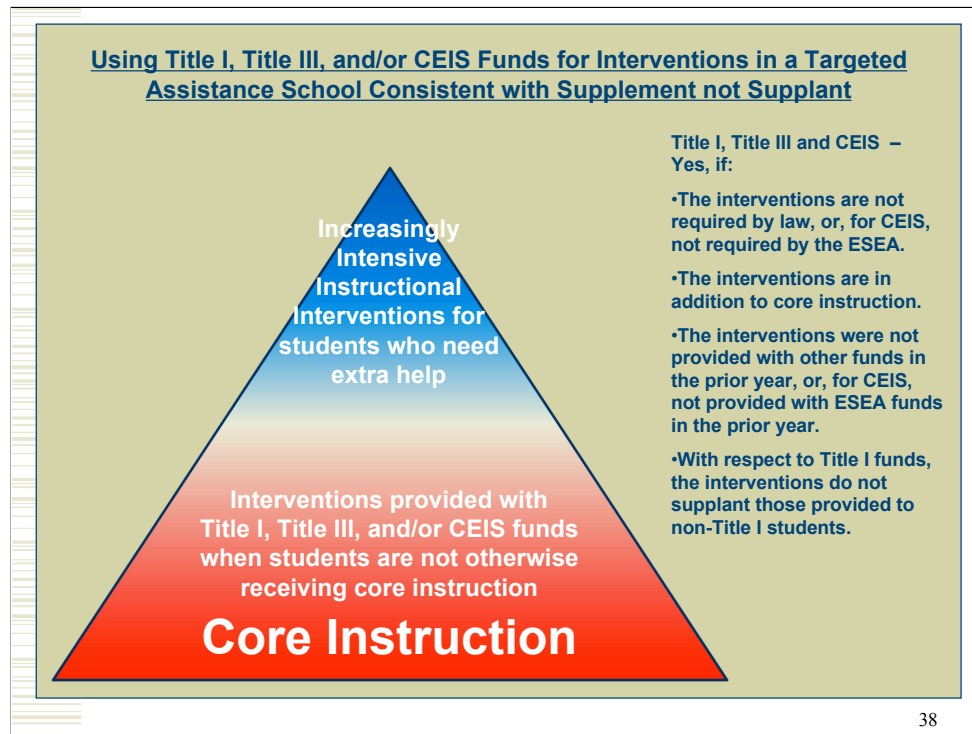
Using Title I, Title III, and/or CEIS Funds for Interventions in a Targeted Assistance School Consistent with Supplement not Supplant

Increasingly Intensive Instructional Interventions for students who need extra help

Interventions provided with Title I, Title III, and/or CEIS funds when students are not otherwise receiving core instruction

Core Instruction

Title I, Title III and CEIS – Yes, if:

•The interventions are not required by law, or, for CEIS, not required by the ESEA.

•The interventions are in addition to core instruction.

•The interventions were not provided with other funds in the prior year, or, for CEIS, not provided with ESEA funds in the prior year.

•With respect to Title I funds, the interventions do not supplant those provided to non-Title I students.

38